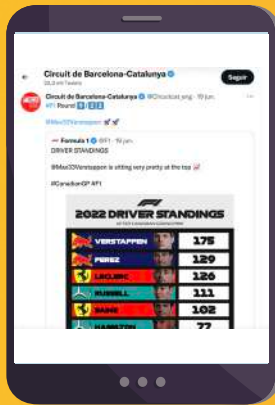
Circuit de Barcelona-Catalunya
20,3 mil Tweets
Seguir

Circuit de Barcelona-Catalunya @Circuitcat_eng · 19 jun.
#F1 Round 9 1 2 3

@Max33Verstappen

Formula 1 @F1 · 19 jun.
DRIVER STANDINGS

@Max33Verstappen is sitting very pretty at the top

#CanadianGP #F1

F1
2022 DRIVER STANDINGS
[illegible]

| | |
|---|---|
| VERSTAPPEN | 175 |
| PEREZ | 129 |
| LECLERC | 126 |
| RUSSELL | 111 |
| SAINZ | 102 |
| HAMILTON | 77 |